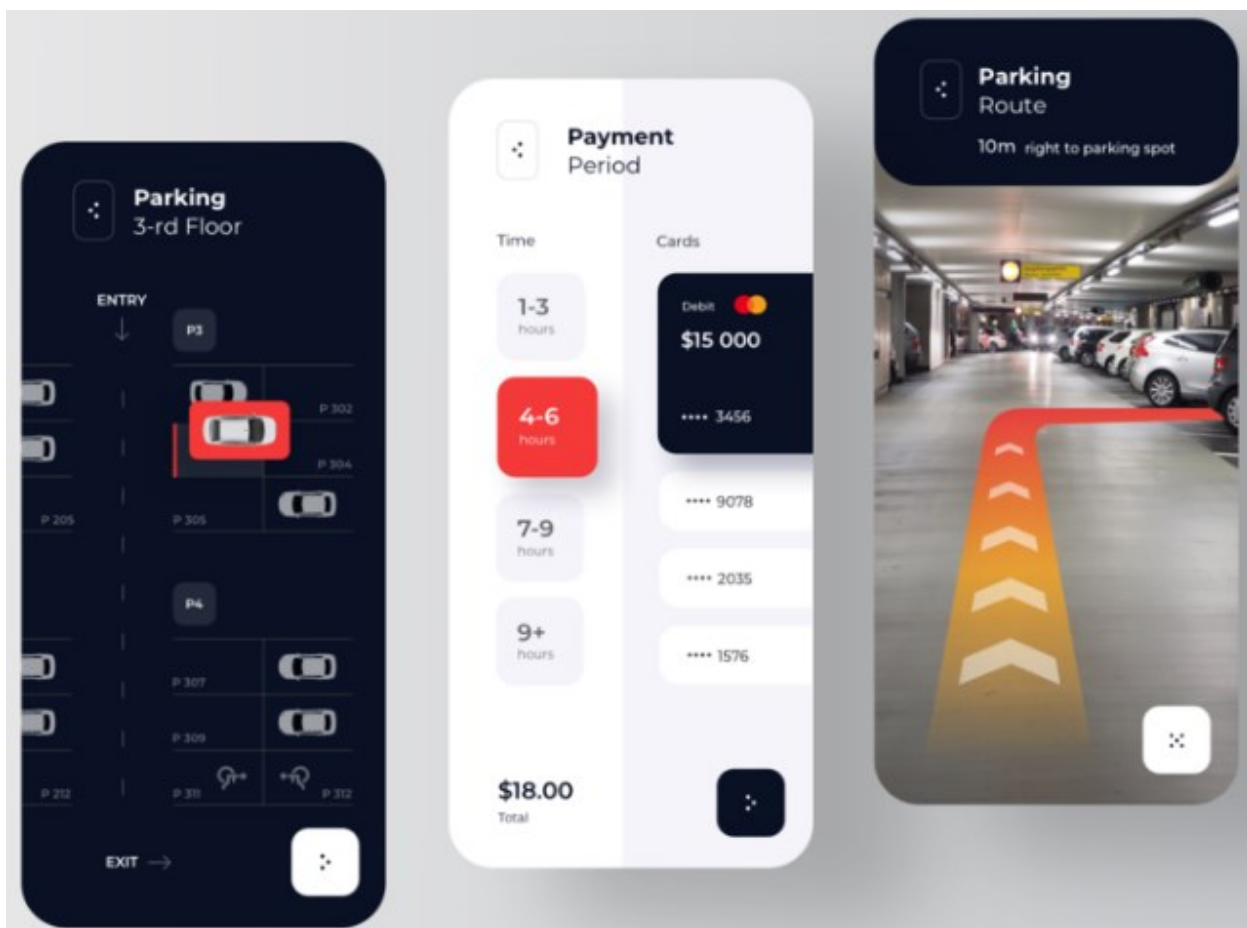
Parking
3-rd Floor

ENTRY

P3

P 302

P 304

P 205

P 305

P4

P 307

P 309

P 212

P 311

P 312

EXIT

Payment
Period

Time

1-3
hours

4-6
hours

7-9
hours

9+
hours

Cards

Debit

$15 000

•••• 3456

•••• 9078

•••• 2035

•••• 1576

$18.00
Total

Parking
Route

10m right to parking spot